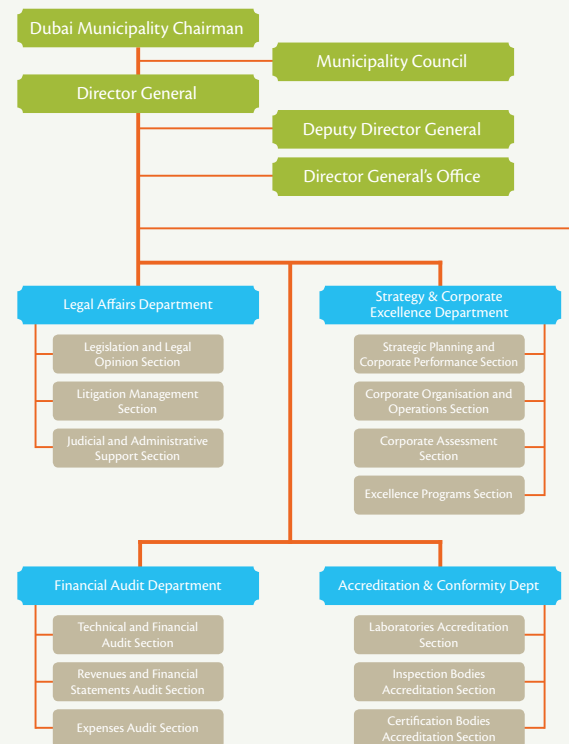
Dubai Municipality Chairman

Municipality Council

Director General

Deputy Director General

Director General's Office

Legal Affairs Department

Legislation and Legal Opinion Section

Litigation Management Section

Judicial and Administrative Support Section

Strategy & Corporate Excellence Department

Strategic Planning and Corporate Performance Section

Corporate Organisation and Operations Section

Corporate Assessment Section

Excellence Programs Section

Financial Audit Department

Technical and Financial Audit Section

Revenues and Financial Statements Audit Section

Expenses Audit Section

Accreditation & Conformity Dept

Laboratories Accreditation Section

Inspection Bodies Accreditation Section

Certification Bodies Accreditation Section